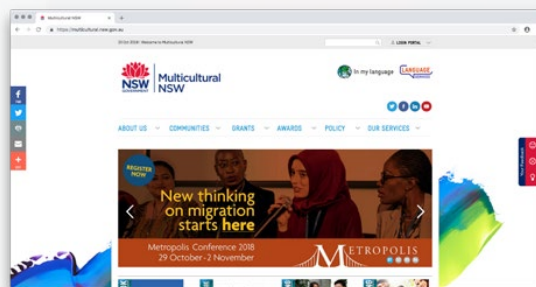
Multicultural NSW
https://multicultural.nsw.gov.au
Welcome to Multicultural NSW
LOGIN PORTAL
NSW GOVERNMENT
Multicultural NSW
In my language
LANGUAGE
ABOUT US
COMMUNITIES
GRANTS
AWARDS
POLICY
OUR SERVICES
REGISTER NOW
New thinking on migration starts here
Metropolis Conference 2018
29 October-2 November
METROPOLIS
Your feedback